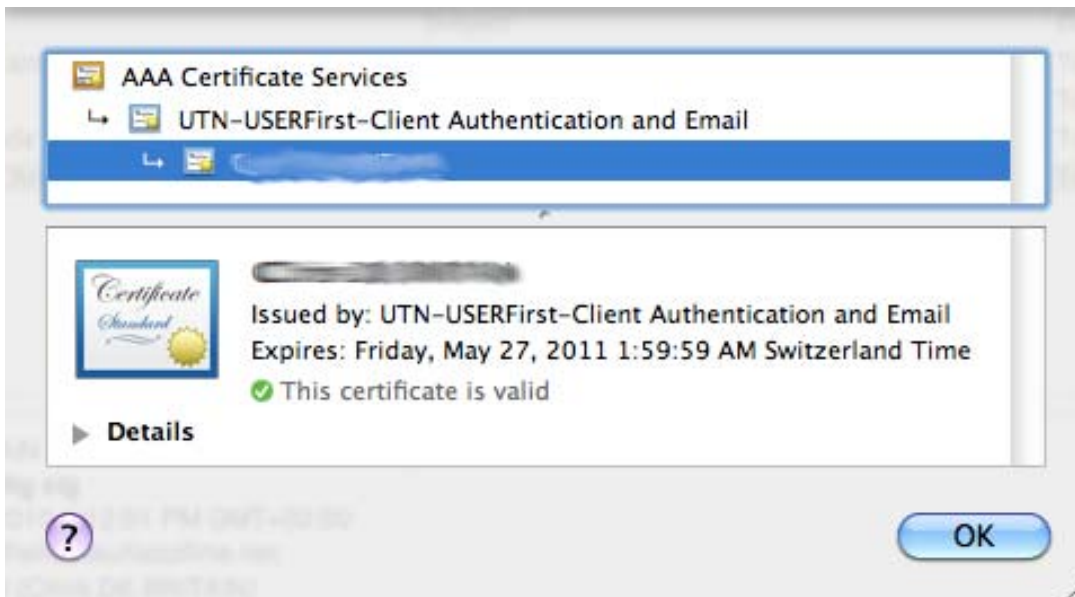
AAA Certificate Services
↳ UTN-USERFirst-Client Authentication and Email
↳ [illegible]

Certificate Standard

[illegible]
Issued by: UTN-USERFirst-Client Authentication and Email
Expires: Friday, May 27, 2011 1:59:59 AM Switzerland Time
This certificate is valid

Details

?

OK